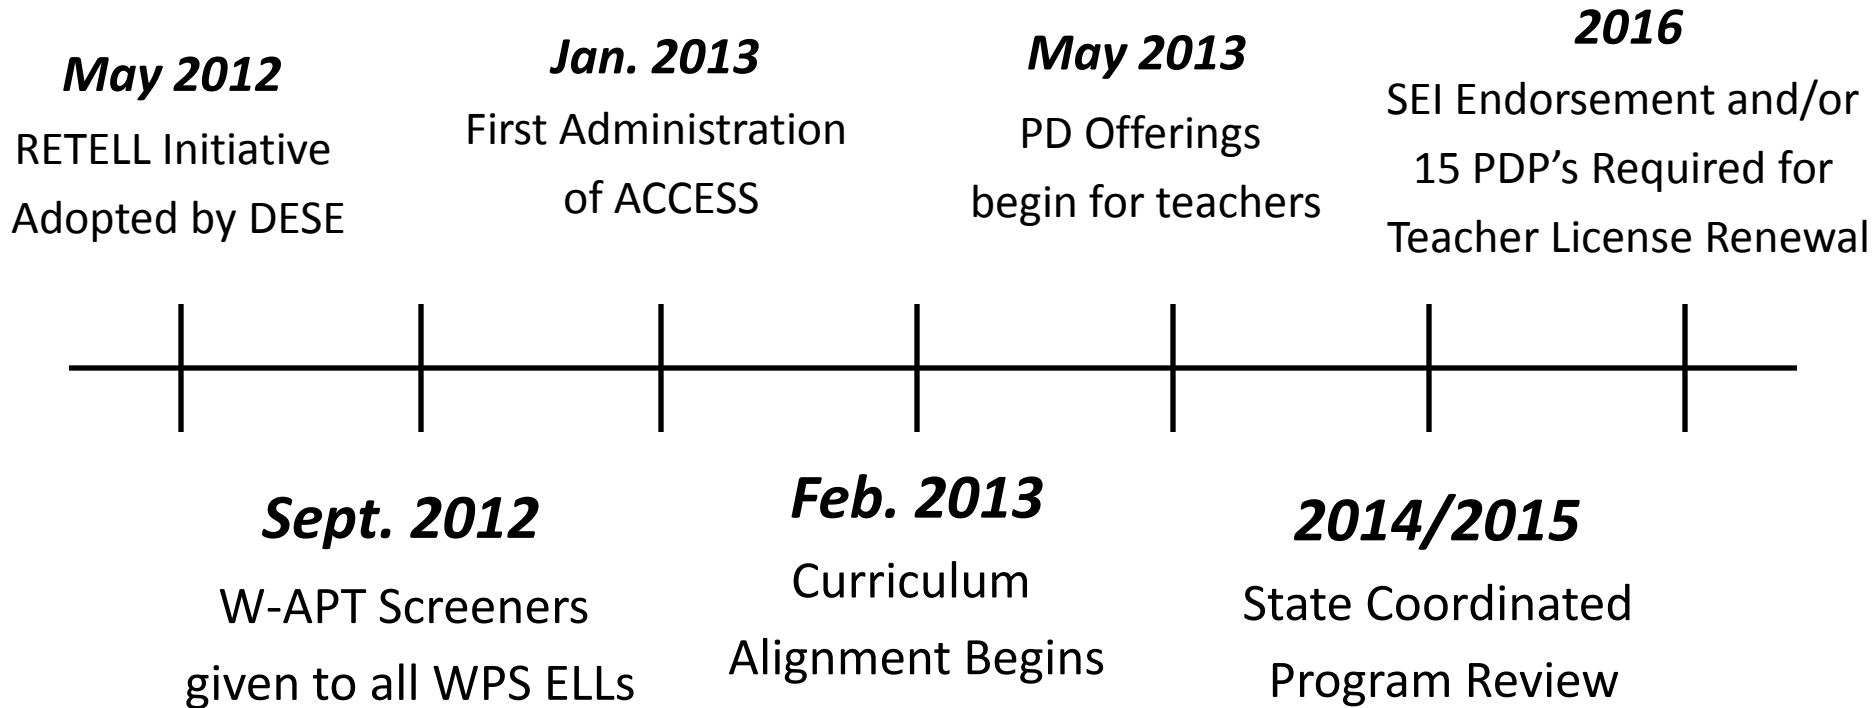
May 2012
RETELL Initiative Adopted by DESE

Jan. 2013
First Administration of ACCESS

May 2013
PD Offerings begin for teachers

2016
SEI Endorsement and/or 15 PDP's Required for Teacher License Renewal

Sept. 2012
W-APT Screeners given to all WPS ELLs

Feb. 2013
Curriculum Alignment Begins

2014/2015
State Coordinated Program Review